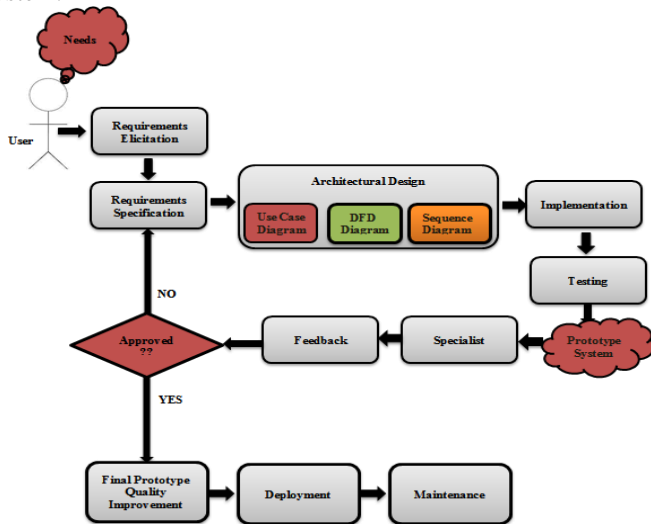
Needs

User

Requirements Elicitation

Requirements Specification

Architectural Design

Use Case Diagram

DFD Diagram

Sequence Diagram

Implementation

Testing

Prototype System

Specialist

Feedback

Approved ??

NO

YES

Final Prototype Quality Improvement

Deployment

Maintenance